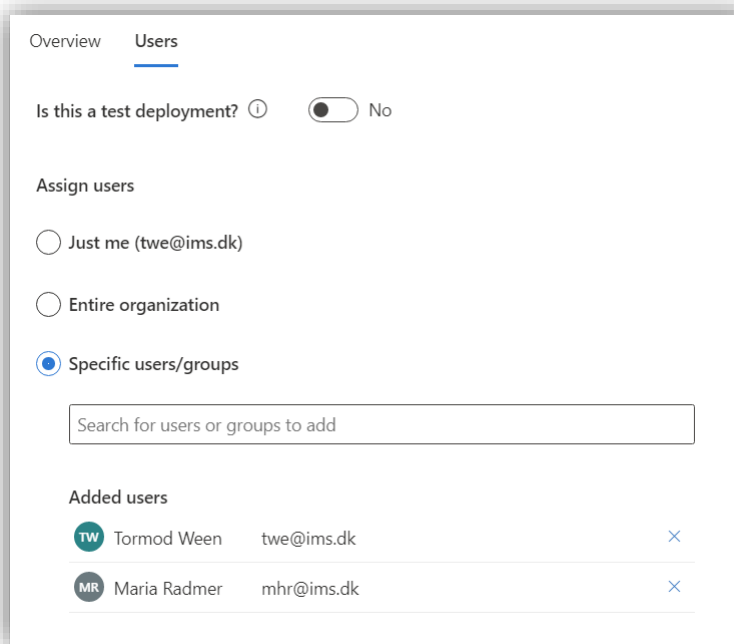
Overview Users

Is this a test deployment? ⓘ No

Assign users

Just me (twe@ims.dk)

Entire organization

Specific users/groups

Search for users or groups to add

Added users

| | | | |
|---|---|---|---|
| TW | Tormod Ween | twe@ims.dk | × |
| MR | Maria Radmer | mhr@ims.dk | × |